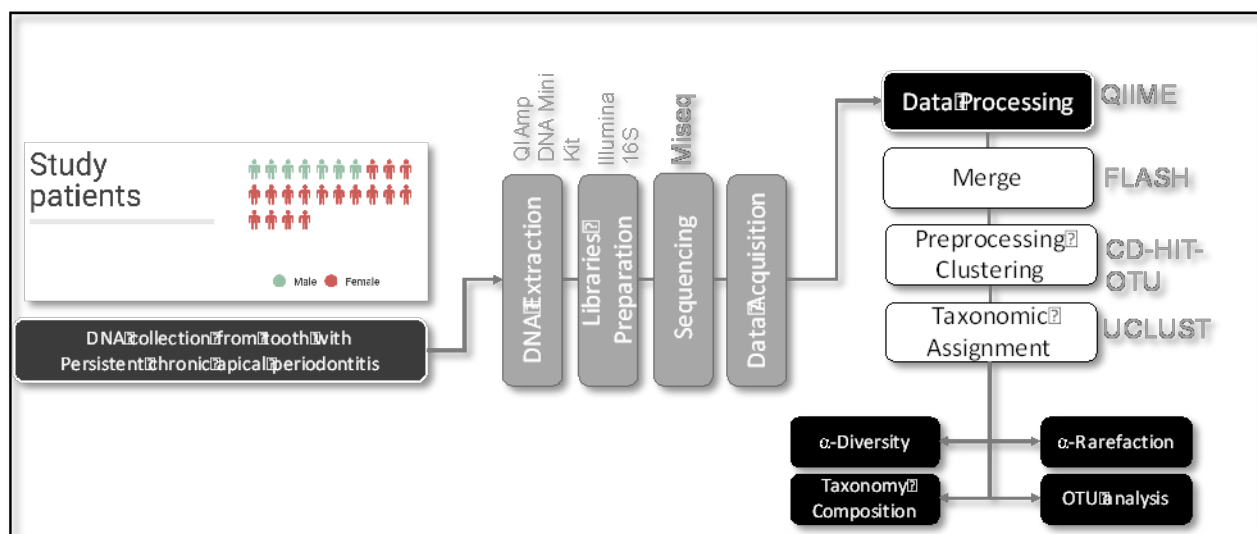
Study patients

Male Female

DNA collection from tooth with Persistent chronic apical periodontitis

QIAmp DNA Mini Kit

Illumina 16S

Miseq

DNA Extraction

Libraries Preparation

Sequencing

Data Acquisition

Data Processing

QIIME

Merge

FLASH

Preprocessing Clustering

CD-HIT-OTU

Taxonomic Assignment

UCLUST

α-Diversity

α-Rarefaction

Taxonomy Composition

OTU analysis